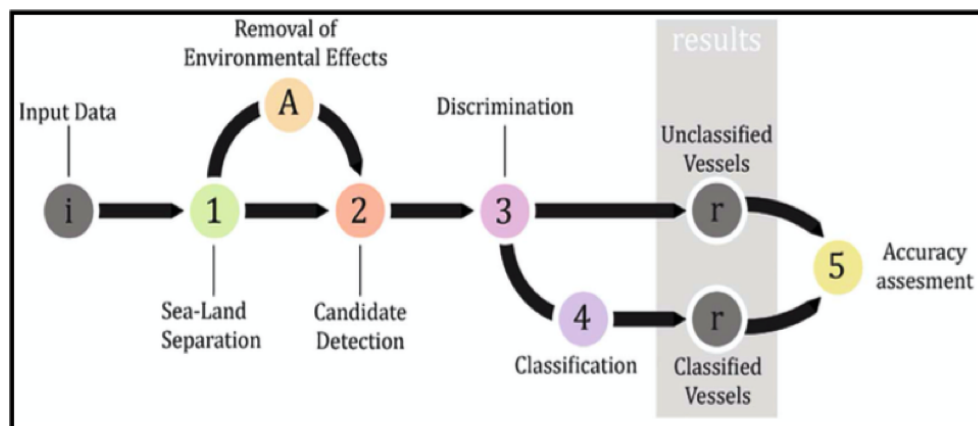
Removal of Environmental Effects

results

Input Data

A

Discrimination

Unclassified Vessels

i

1

2

3

r

5

Accuracy assesment

Sea-Land Separation

Candidate Detection

4

r

Classification

Classified Vessels